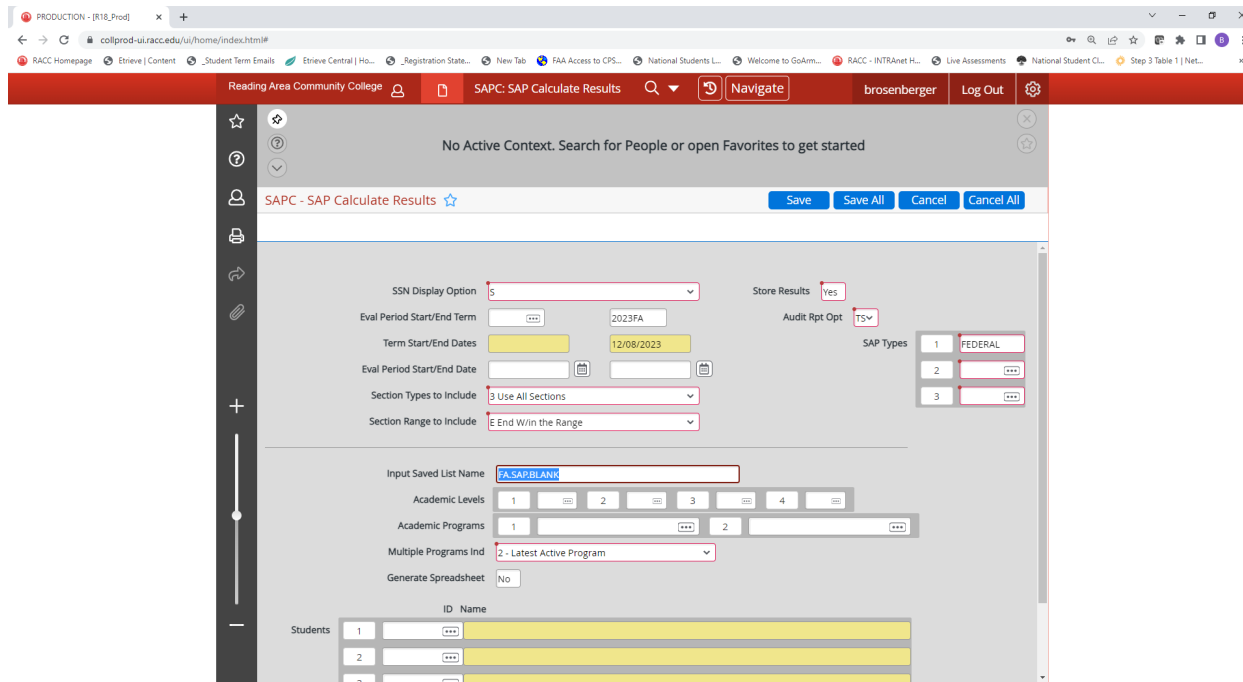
PRODUCTION - [R18_Prod] × +

collprod-ui.racc.edu/ui/home/index.html#

RACC Homepage Etrieve | Content _Student Term Emails Etrieve Central | Ho... _Registration State... New Tab FAA Access to CPS... National Students L... Welcome to GoArm... RACC - INTRANet H... Live Assessments National Student Cl... Step 3 Table 1 | Net...

Reading Area Community College SAPC: SAP Calculate Results Navigate brosenberger Log Out

No Active Context. Search for People or open Favorites to get started

SAPC - SAP Calculate Results

Save Save All Cancel Cancel All

SSN Display Option S
Store Results Yes
Eval Period Start/End Term 2023FA
Audit Rpt Opt TS
Term Start/End Dates 12/08/2023
SAP Types 1 FEDERAL
2
3
Eval Period Start/End Date
Section Types to Include 3 Use All Sections
Section Range to Include E End W/in the Range

Input Saved List Name FA.SAP.BLANK
Academic Levels 1 2 3 4
Academic Programs 1 2
Multiple Programs Ind 2 - Latest Active Program
Generate Spreadsheet No

ID Name
Students 1
2